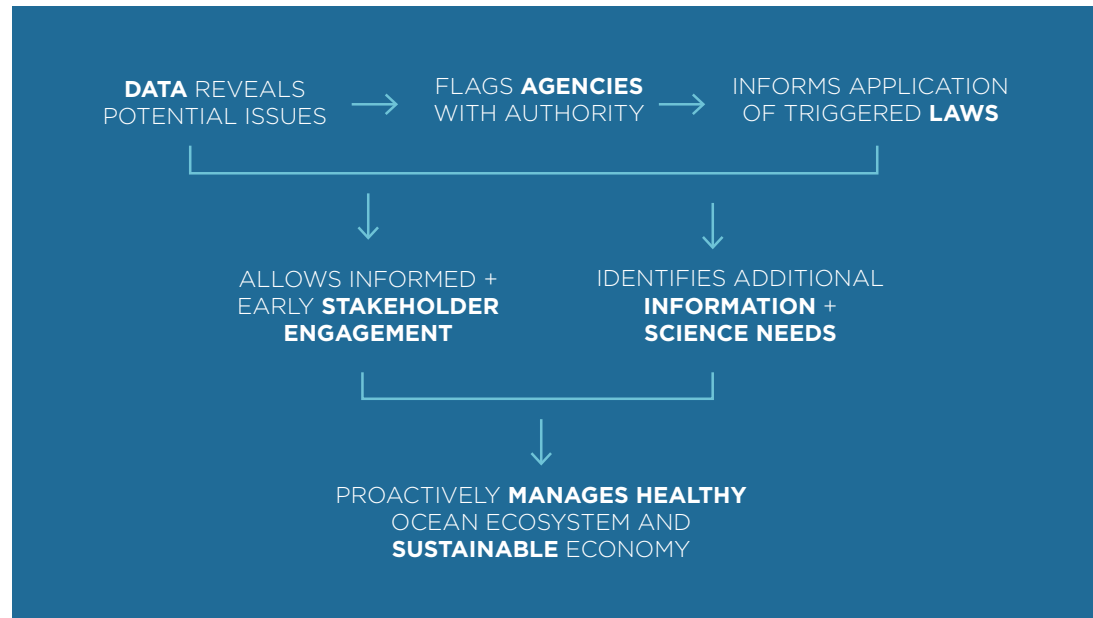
DATA REVEALS POTENTIAL ISSUES

FLAGS AGENCIES WITH AUTHORITY

INFORMS APPLICATION OF TRIGGERED LAWS

ALLOWS INFORMED + EARLY STAKEHOLDER ENGAGEMENT

IDENTIFIES ADDITIONAL INFORMATION + SCIENCE NEEDS

PROACTIVELY MANAGES HEALTHY OCEAN ECOSYSTEM AND SUSTAINABLE ECONOMY